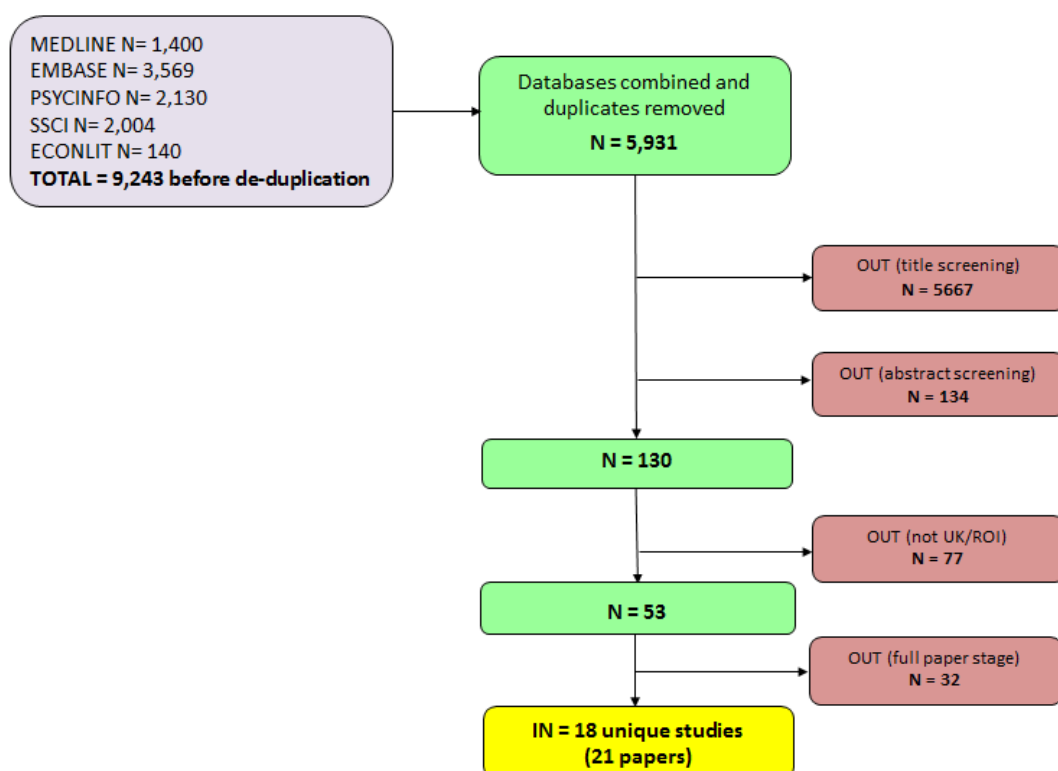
MEDLINE N= 1,400
EMBASE N= 3,569
PSYCINFO N= 2,130
SSCI N= 2,004
ECONLIT N= 140
**TOTAL = 9,243 before de-duplication**

Databases combined and duplicates removed
**N = 5,931**

OUT (title screening)
**N = 5667**

OUT (abstract screening)
**N = 134**

**N = 130**

OUT (not UK/ROI)
**N = 77**

**N = 53**

OUT (full paper stage)
**N = 32**

**IN = 18 unique studies (21 papers)**